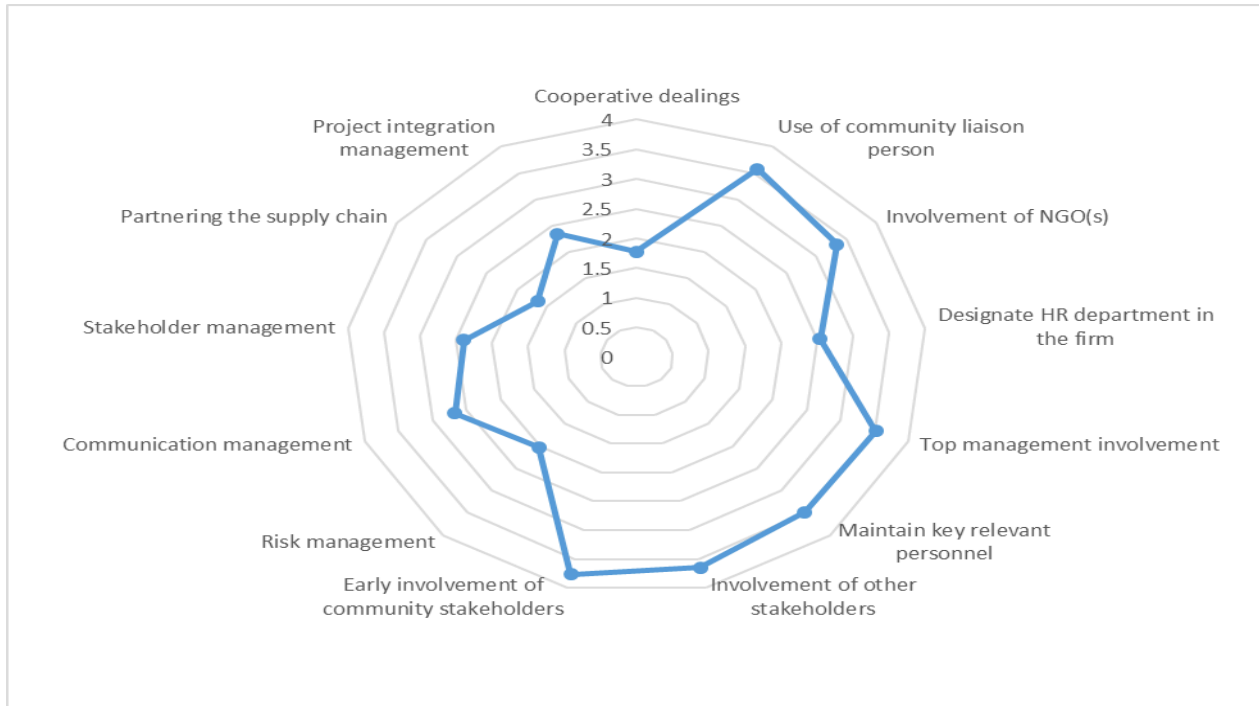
Cooperative dealings

Use of community liaison person

Involvement of NGO(s)

Designate HR department in the firm

Top management involvement

Maintain key relevant personnel

Involvement of other stakeholders

Early involvement of community stakeholders

Risk management

Communication management

Stakeholder management

Partnering the supply chain

Project integration management

4
3.5
3
2.5
2
1.5
1
0.5
0